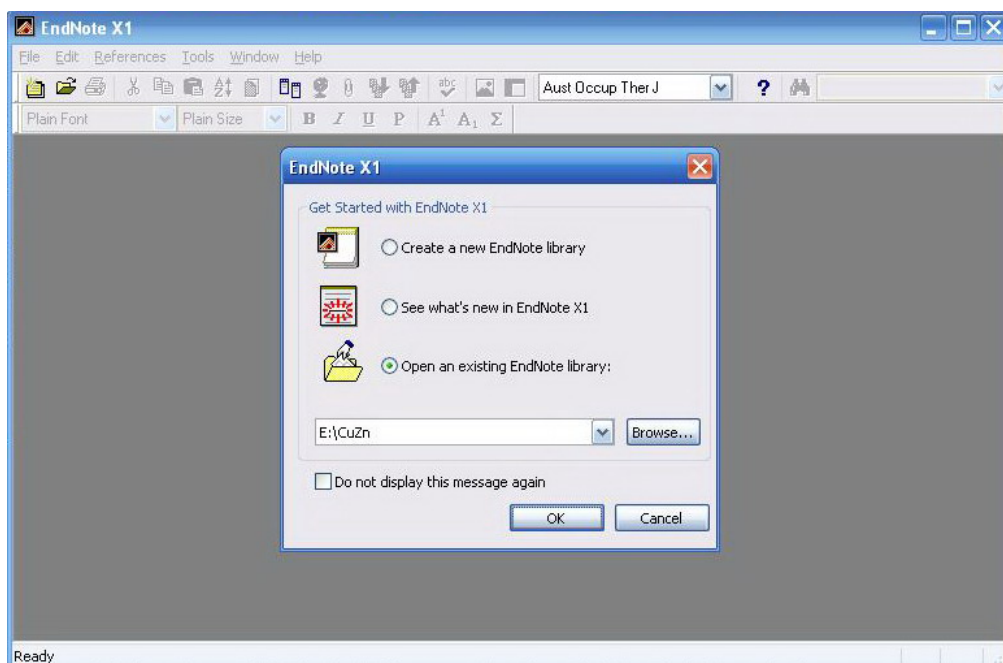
EndNote X1

File Edit References Tools Window Help

Aust Occup Ther J

Plain Font Plain Size B I U P $A^1$ $A_1$ Σ

EndNote X1

Get Started with EndNote X1

Create a new EndNote library

See what's new in EndNote X1

Open an existing EndNote library:

E:\CuZn

Browse...

Do not display this message again

OK

Cancel

Ready